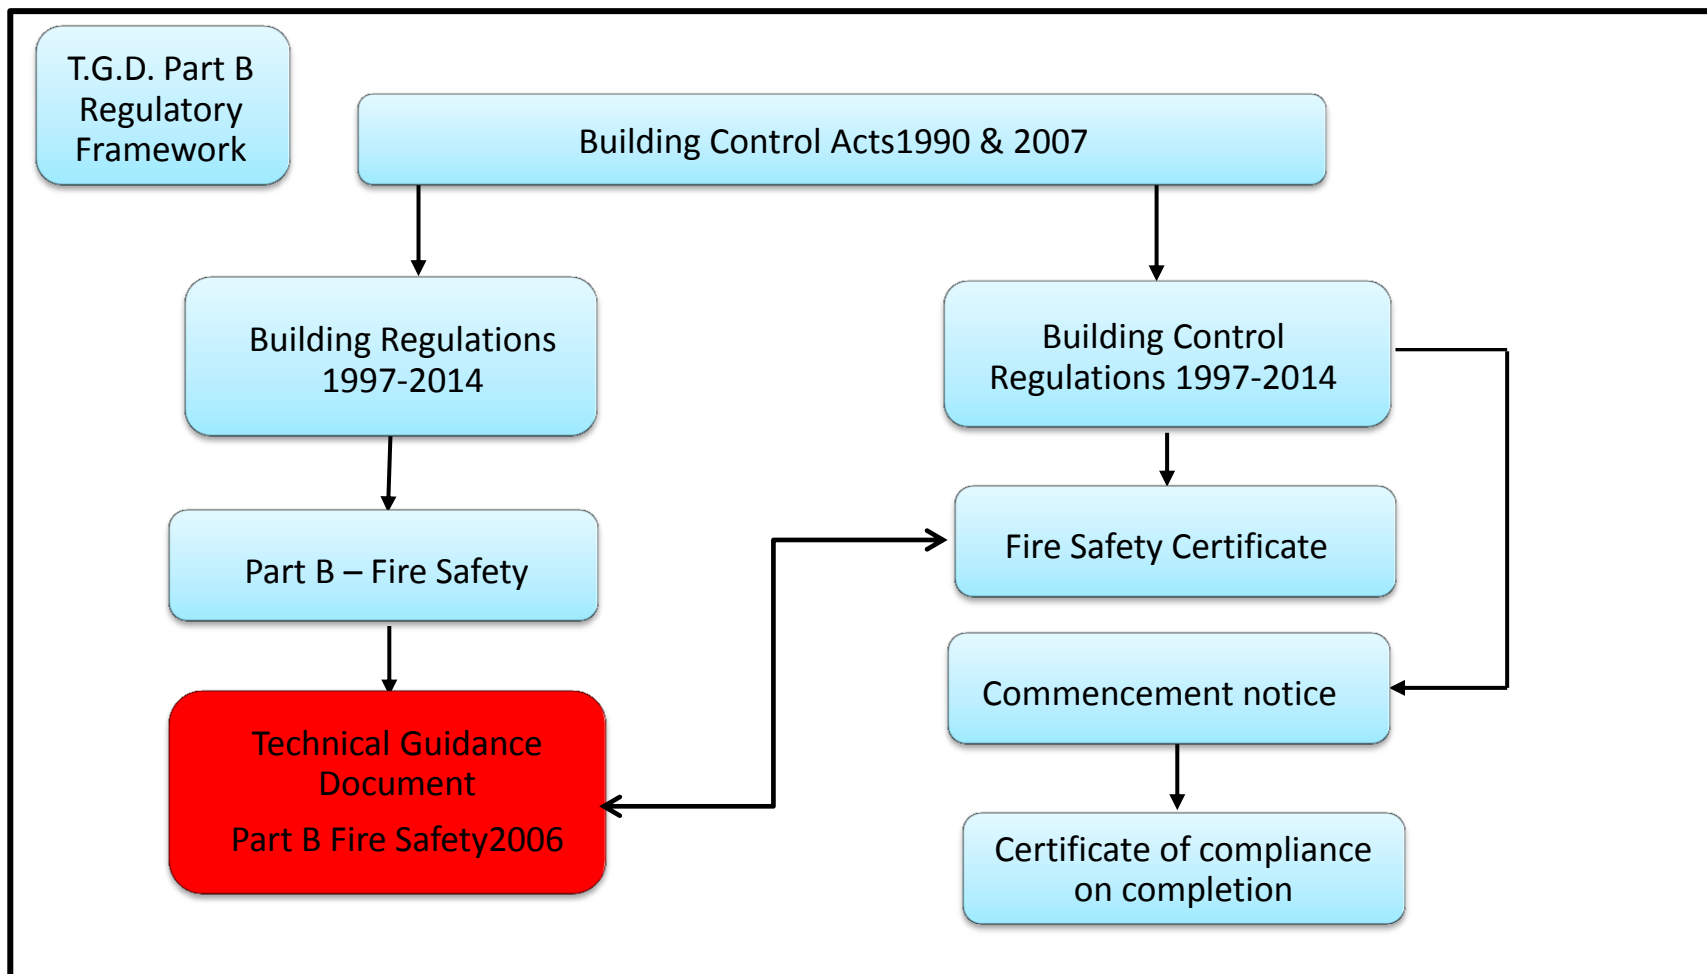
T.G.D. Part B Regulatory Framework

Building Control Acts1990 & 2007

Building Regulations 1997-2014

Part B – Fire Safety

Technical Guidance Document

Part B Fire Safety2006

Building Control Regulations 1997-2014

Fire Safety Certificate

Commencement notice

Certificate of compliance on completion